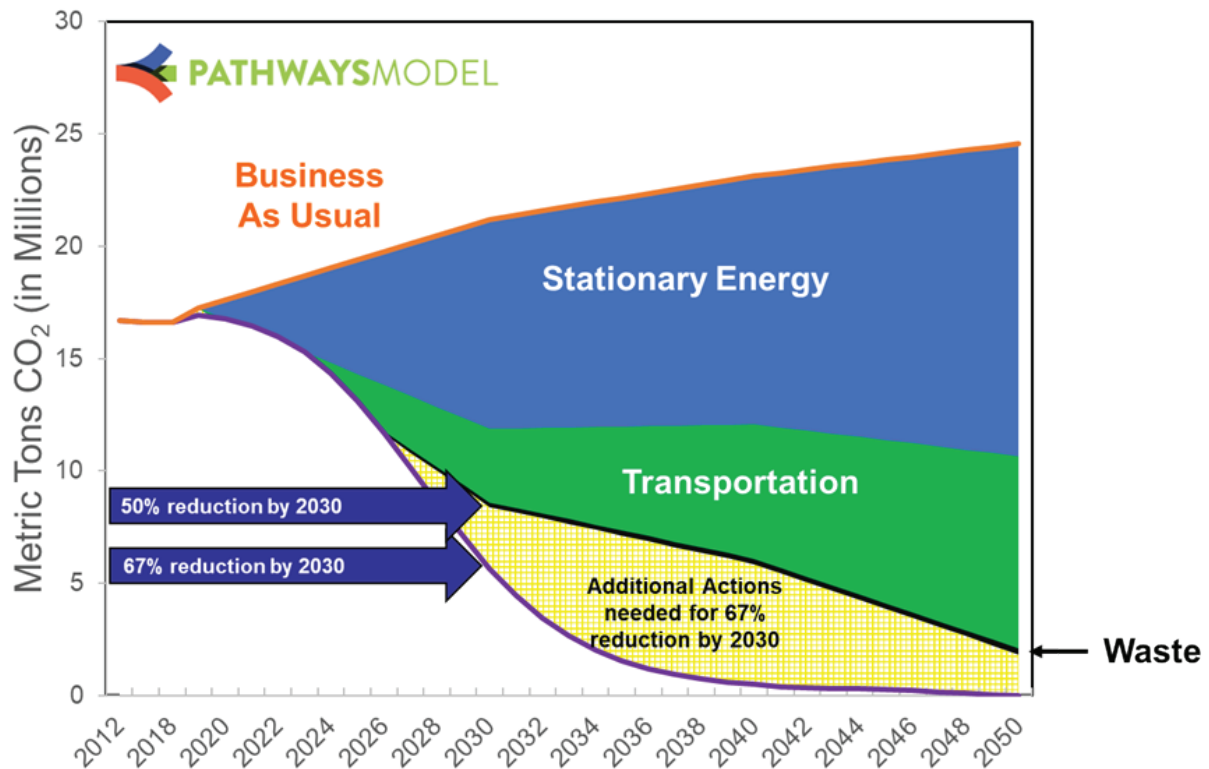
PATHWAYSMODEL

Metric Tons $CO_2$ (in Millions)

30
25
20
15
10
5
0

Business As Usual

Stationary Energy

Transportation

50% reduction by 2030

67% reduction by 2030

Additional Actions needed for 67% reduction by 2030

Waste

2012 2018 2020 2022 2024 2026 2028 2030 2032 2034 2036 2038 2040 2042 2044 2046 2048 2050